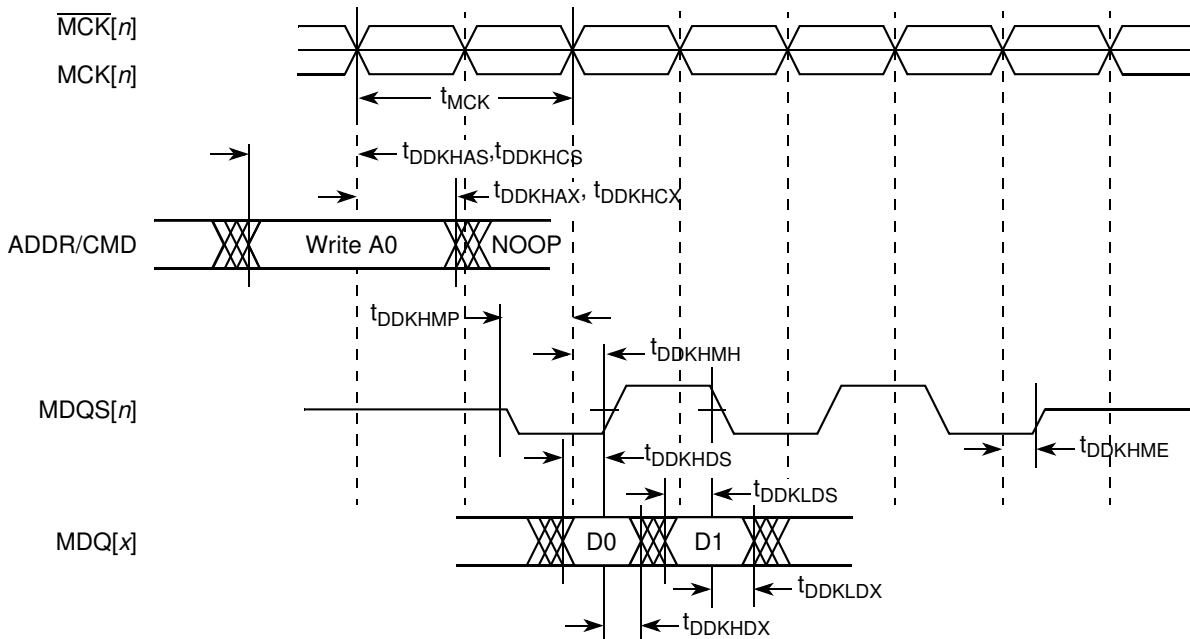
$\overline{MCK}[n]$
MCK[$n$]
$t_{MCK}$
$t_{DDKHAS}$,$t_{DDKHCS}$
$t_{DDKHAX}$, $t_{DDKHCX}$
ADDR/CMD
Write A0
NOOP
$t_{DDKHMP}$
$t_{DDKHMH}$
MDQS[$n$]
$t_{DDKHDS}$
$t_{DDKHME}$
$t_{DDKLDS}$
MDQ[$x$]
D0
D1
$t_{DDKLDX}$
$t_{DDKHDX}$